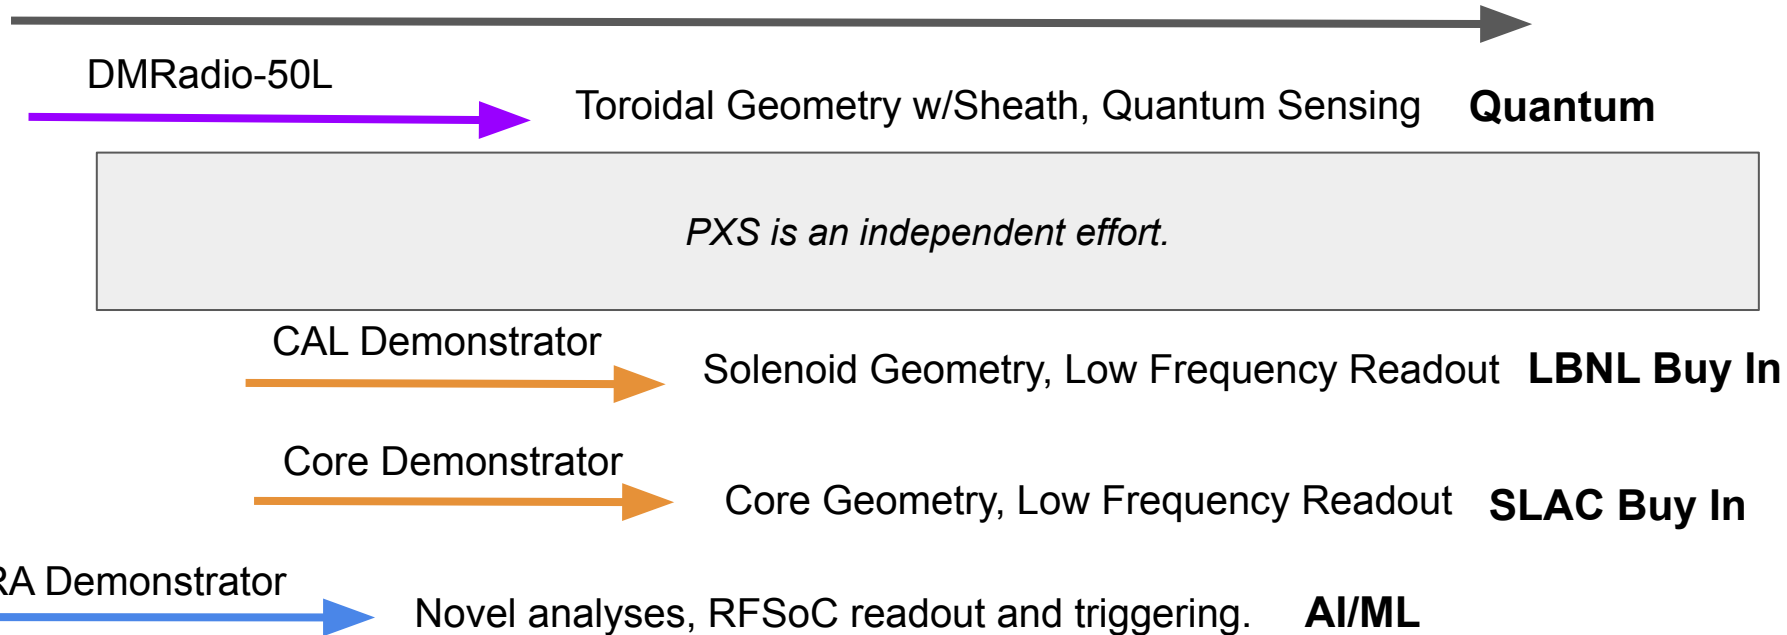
DMRadio-50L

Toroidal Geometry w/Sheath, Quantum Sensing **Quantum**

*PXS is an independent effort.*

CAL Demonstrator

Solenoid Geometry, Low Frequency Readout **LBNL Buy In**

Core Demonstrator

Core Geometry, Low Frequency Readout **SLAC Buy In**

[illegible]A Demonstrator

Novel analyses, RFSoC readout and triggering. **AI/ML**